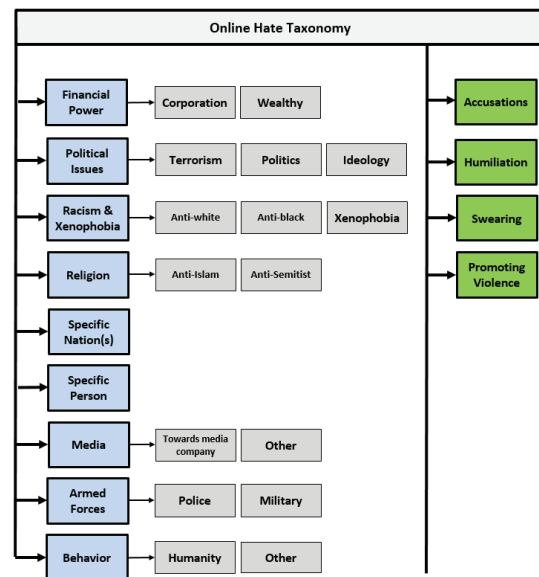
Online Hate Taxonomy

Financial Power
Corporation
Wealthy

Political Issues
Terrorism
Politics
Ideology

Racism & Xenophobia
Anti-white
Anti-black
Xenophobia

Religion
Anti-Islam
Anti-Semitist

Specific Nation(s)

Specific Person

Media
Towards media company
Other

Armed Forces
Police
Military

Behavior
Humanity
Other

Accusations
Humiliation
Swearing
Promoting Violence